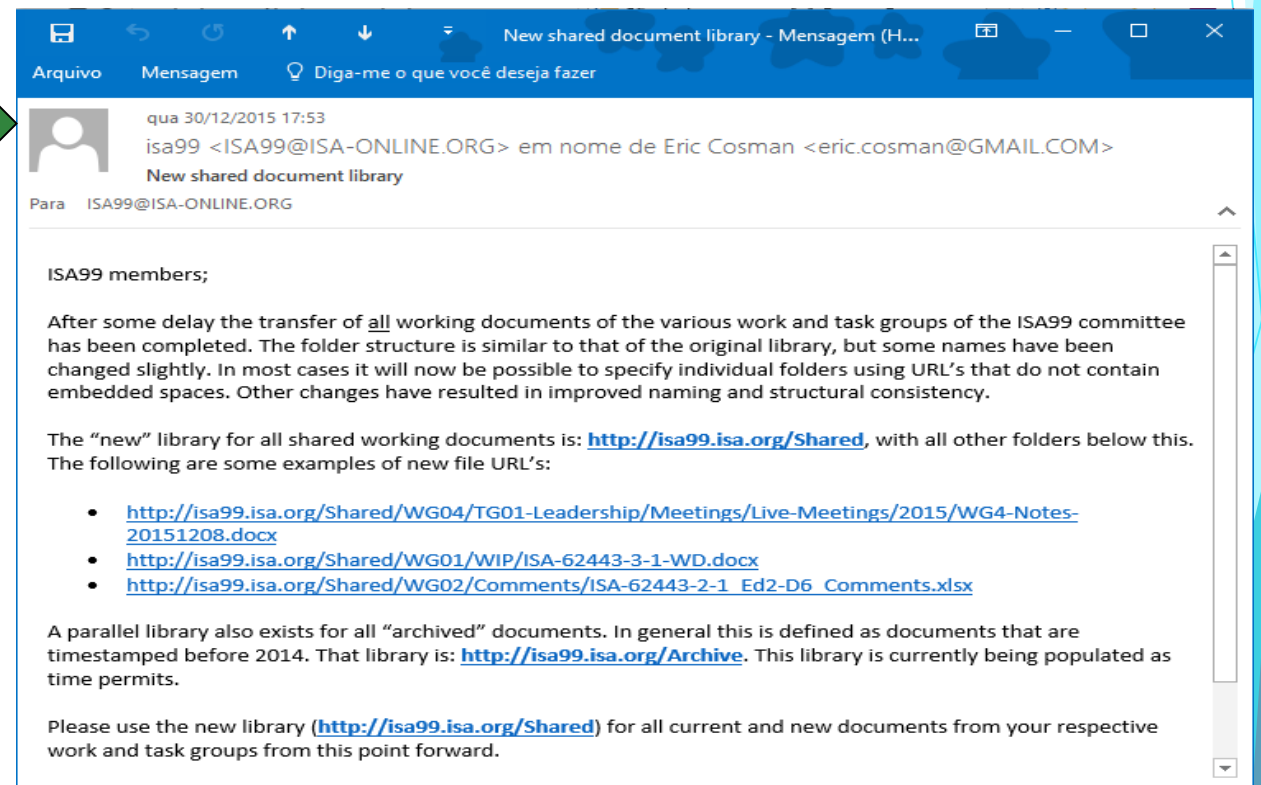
New shared document library - Mensagem (H...

Arquivo Mensagem Diga-me o que você deseja fazer

qua 30/12/2015 17:53
isa99 <ISA99@ISA-ONLINE.ORG> em nome de Eric Cosman <eric.cosman@GMAIL.COM>
New shared document library
Para ISA99@ISA-ONLINE.ORG

ISA99 members;

After some delay the transfer of all working documents of the various work and task groups of the ISA99 committee has been completed. The folder structure is similar to that of the original library, but some names have been changed slightly. In most cases it will now be possible to specify individual folders using URL's that do not contain embedded spaces. Other changes have resulted in improved naming and structural consistency.

The "new" library for all shared working documents is: http://isa99.isa.org/Shared, with all other folders below this. The following are some examples of new file URL's:

- http://isa99.isa.org/Shared/WG04/TG01-Leadership/Meetings/Live-Meetings/2015/WG4-Notes-20151208.docx
- http://isa99.isa.org/Shared/WG01/WIP/ISA-62443-3-1-WD.docx
- http://isa99.isa.org/Shared/WG02/Comments/ISA-62443-2-1_Ed2-D6_Comments.xlsx

A parallel library also exists for all "archived" documents. In general this is defined as documents that are timestamped before 2014. That library is: http://isa99.isa.org/Archive. This library is currently being populated as time permits.

Please use the new library (http://isa99.isa.org/Shared) for all current and new documents from your respective work and task groups from this point forward.